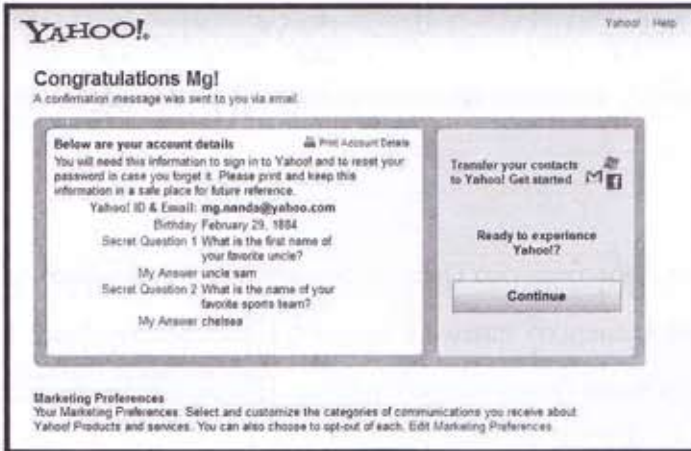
YAHOO!.

Yahoo! Help

Congratulations Mg!
A confirmation message was sent to you via email.

Below are your account details
Print Account Details
You will need this information to sign in to Yahoo! and to reset your password in case you forget it. Please print and keep this information in a safe place for future reference.

Yahoo! ID & Email: mg.nanda@yahoo.com
Birthday February 29, 1984
Secret Question 1 What is the first name of your favorite uncle?
My Answer uncle sam
Secret Question 2 What is the name of your favorite sports team?
My Answer chelsea

Transfer your contacts to Yahoo! Get started

Ready to experience Yahoo!?

Continue

Marketing Preferences
Your Marketing Preferences. Select and customize the categories of communications you receive about Yahoo! Products and services. You can also choose to opt-out of each. Edit Marketing Preferences